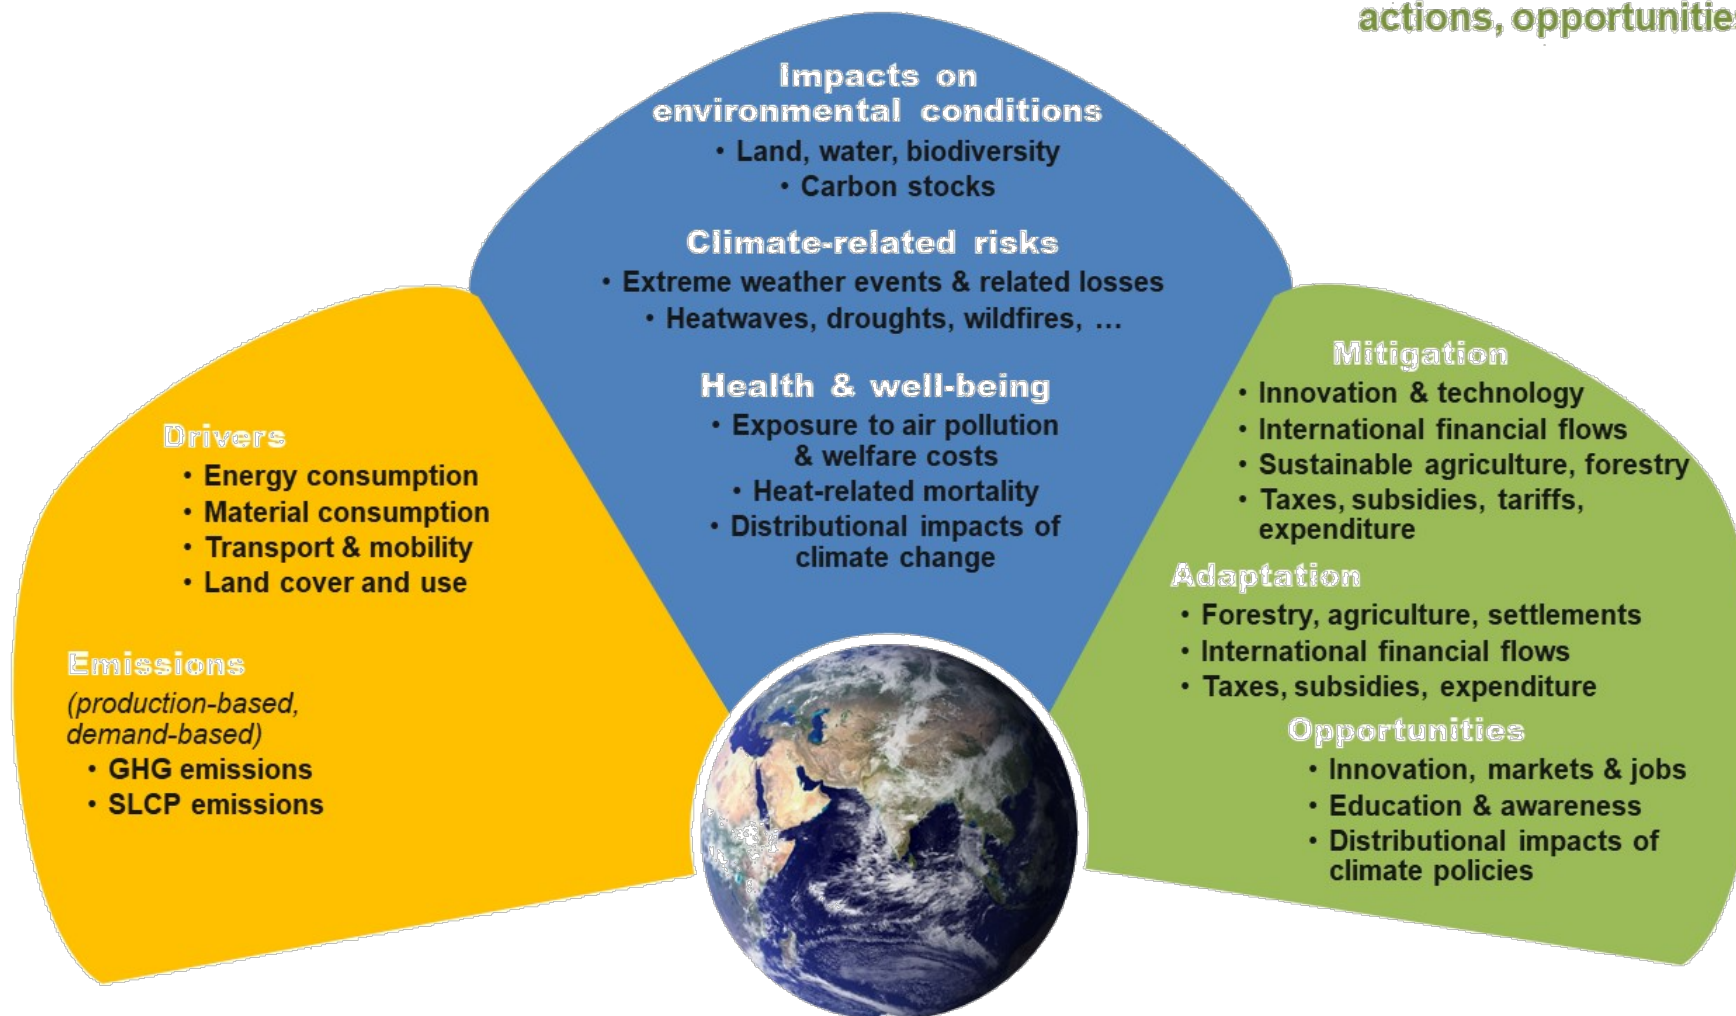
actions, opportunitie

Impacts on environmental conditions
• Land, water, biodiversity
• Carbon stocks

Climate-related risks
• Extreme weather events & related losses
• Heatwaves, droughts, wildfires, …

Health & well-being
• Exposure to air pollution & welfare costs
• Heat-related mortality
• Distributional impacts of climate change

Drivers
• Energy consumption
• Material consumption
• Transport & mobility
• Land cover and use

Emissions
(production-based, demand-based)
• GHG emissions
• SLCP emissions

Mitigation
• Innovation & technology
• International financial flows
• Sustainable agriculture, forestry
• Taxes, subsidies, tariffs, expenditure

Adaptation
• Forestry, agriculture, settlements
• International financial flows
• Taxes, subsidies, expenditure

Opportunities
• Innovation, markets & jobs
• Education & awareness
• Distributional impacts of climate policies